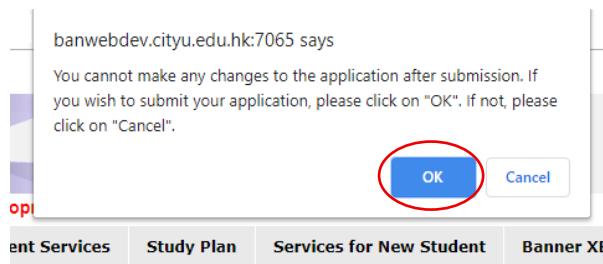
banwebdev.cityu.edu.hk:7065 says

You cannot make any changes to the application after submission. If you wish to submit your application, please click on "OK". If not, please click on "Cancel".

OK

Cancel

opı

ent Services | Study Plan | Services for New Student | Banner XE